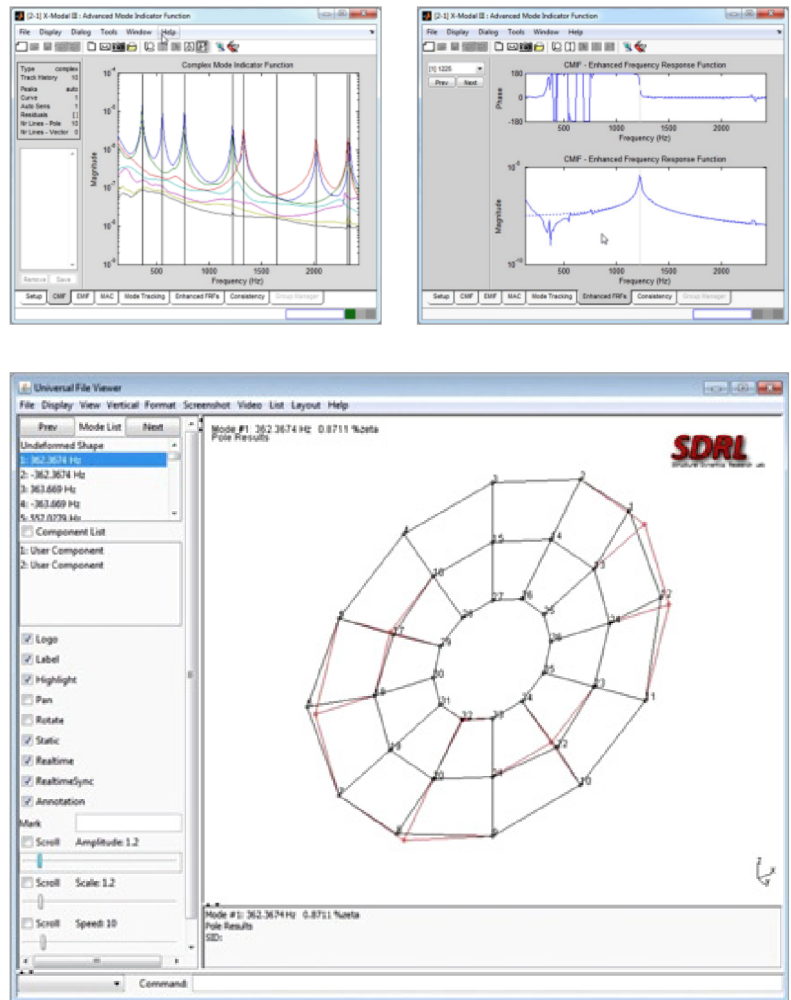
[2-1] X-Modal III : Advanced Mode Indicator Function

File Display Dialog Tools Window Help

| Type | complex |
|---|---|
| Track History | 10 |
| Peaks | auto |
| Curve | 1 |
| Auto Sens | 1 |
| Residuals | [ ] |
| Nr Lines - Pole | 10 |
| Nr Lines - Vector | 0 |

Remove Save

Complex Mode Indicator Function

Magnitude

$10^{-4}$ $10^{-5}$ $10^{-6}$ $10^{-7}$ $10^{-8}$ $10^{-9}$

500 1000 1500 2000

Frequency (Hz)

Setup CMIF EMIF MAC Mode Tracking Enhanced FRFs Consistency Group Manager

[2-1] X-Modal III : Advanced Mode Indicator Function

File Display Dialog Tools Window Help

[1] 1225

Prev Next

CMIF - Enhanced Frequency Response Function

Phase

180 0 -180

500 1000 1500 2000

Frequency (Hz)

CMIF - Enhanced Frequency Response Function

Magnitude

$10^{-6}$ $10^{-10}$

500 1000 1500 2000

Frequency (Hz)

Setup CMIF EMIF MAC Mode Tracking Enhanced FRFs Consistency Group Manager

Universal File Viewer

File Display View Vertical Format Screenshot Video List Layout Help

Prev Mode List Next

Undeformed Shape
1: 362.3674 Hz
2: -362.3674 Hz
3: 363.669 Hz
4: -363.669 Hz
5: 552.0279 Hz

Component List

1: User Component
2: User Component

Logo
Label
Highlight
Pan
Rotate
Static
Realtime
RealtimeSync
Annotation

Mark

Scroll Amplitude: 1.2

Scroll Scale: 1.2

Scroll Speed: 10

Mode #1: 362.3674 Hz 0.8711 %zeta
Pole Results

SDRL
Structural Dynamics Research Lab

1 2 3 4 5 6 7 8 9 10 11 12 13 14 15 16 17 18 19 20 21 22 23 24 25 26 27 28 29 30 31 32

Mode #1: 362.3674 Hz 0.8711 %zeta
Pole Results
SID:

Command: